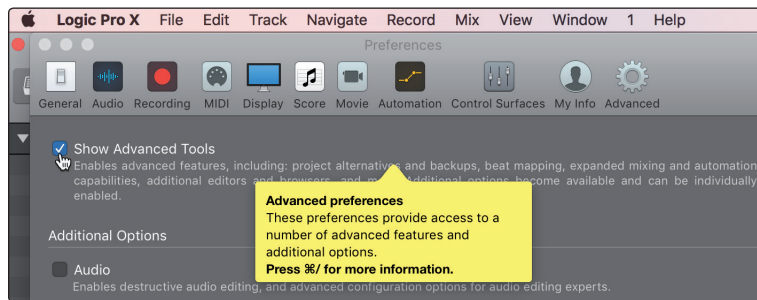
Logic Pro X File Edit Track Navigate Record Mix View Window 1 Help

Preferences

General Audio Recording MIDI Display Score Movie Automation Control Surfaces My Info Advanced

Show Advanced Tools
Enables advanced features, including: project alternatives and backups, beat mapping, expanded mixing and automation capabilities, additional editors and browsers, and m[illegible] Additional options become available and can be individually enabled.

Advanced preferences
These preferences provide access to a number of advanced features and additional options.
Press ⌘/ for more information.

Additional Options

Audio
Enables destructive audio editing, and advanced configuration options for audio editing experts.